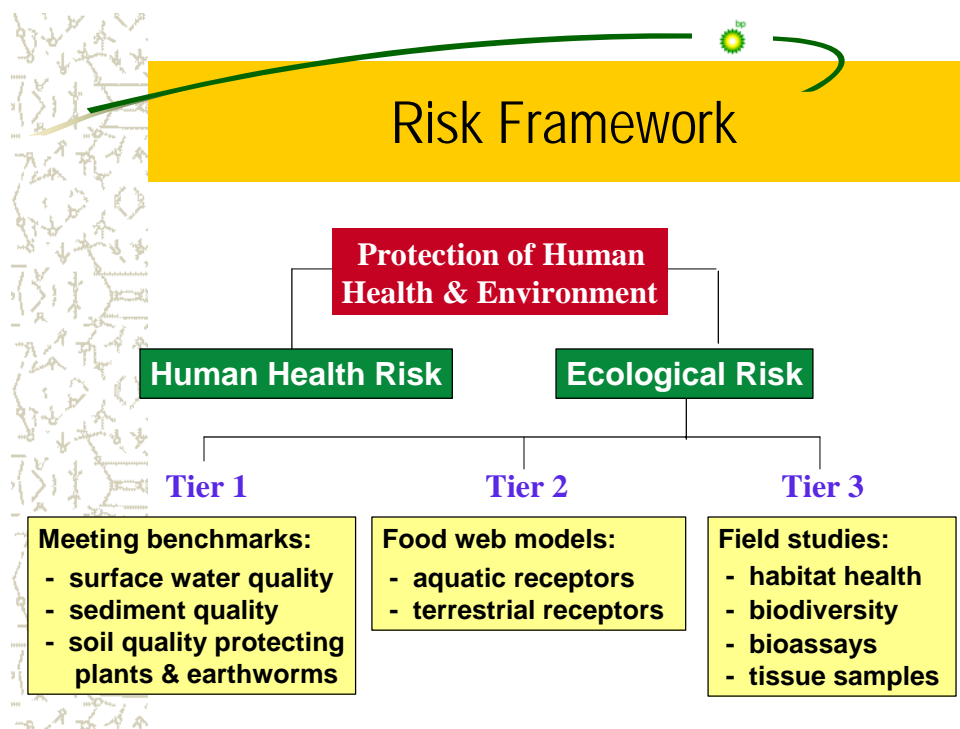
bp

Risk Framework

Protection of Human Health & Environment

Human Health Risk

Ecological Risk

Tier 1

Tier 2

Tier 3

Meeting benchmarks:
- surface water quality
- sediment quality
- soil quality protecting plants & earthworms

Food web models:
- aquatic receptors
- terrestrial receptors

Field studies:
- habitat health
- biodiversity
- bioassays
- tissue samples